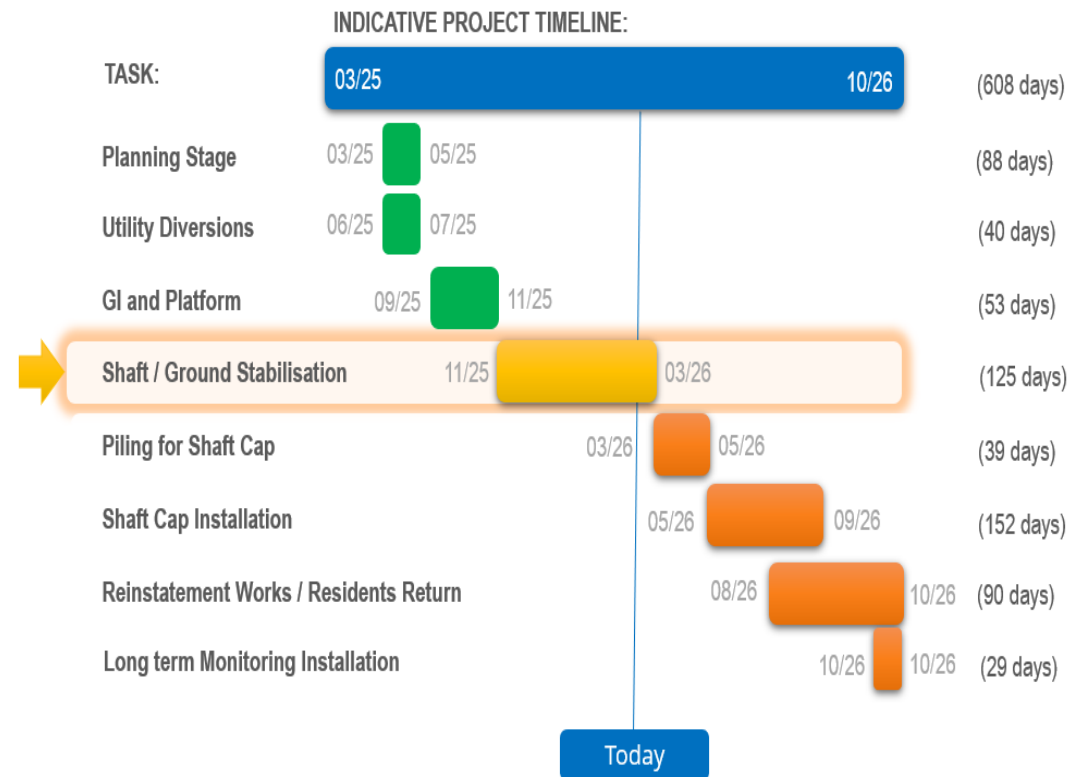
INDICATIVE PROJECT TIMELINE:

TASK: 03/25 10/26 (608 days)

Planning Stage 03/25 05/25 (88 days)

Utility Diversions 06/25 07/25 (40 days)

GI and Platform 09/25 11/25 (53 days)

Shaft / Ground Stabilisation 11/25 03/26 (125 days)

Piling for Shaft Cap 03/26 05/26 (39 days)

Shaft Cap Installation 05/26 09/26 (152 days)

Reinstatement Works / Residents Return 08/26 10/26 (90 days)

Long term Monitoring Installation 10/26 10/26 (29 days)

Today